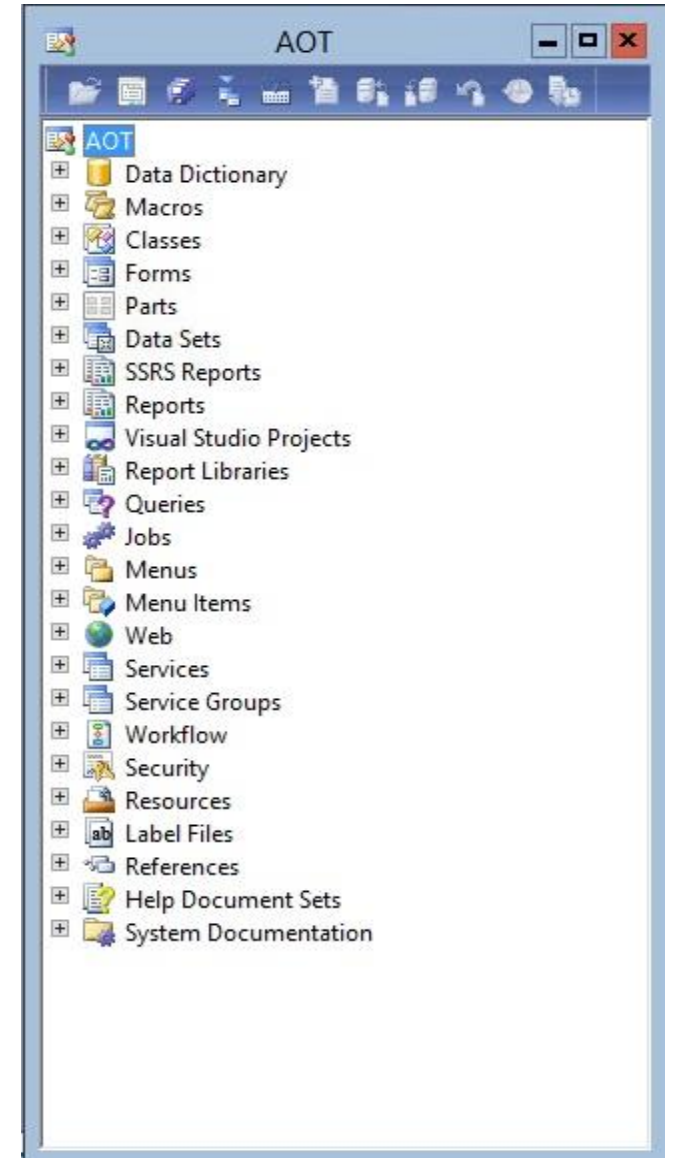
AOT

AOT
Data Dictionary
Macros
Classes
Forms
Parts
Data Sets
SSRS Reports
Reports
Visual Studio Projects
Report Libraries
Queries
Jobs
Menus
Menu Items
Web
Services
Service Groups
Workflow
Security
Resources
ab Label Files
References
Help Document Sets
System Documentation